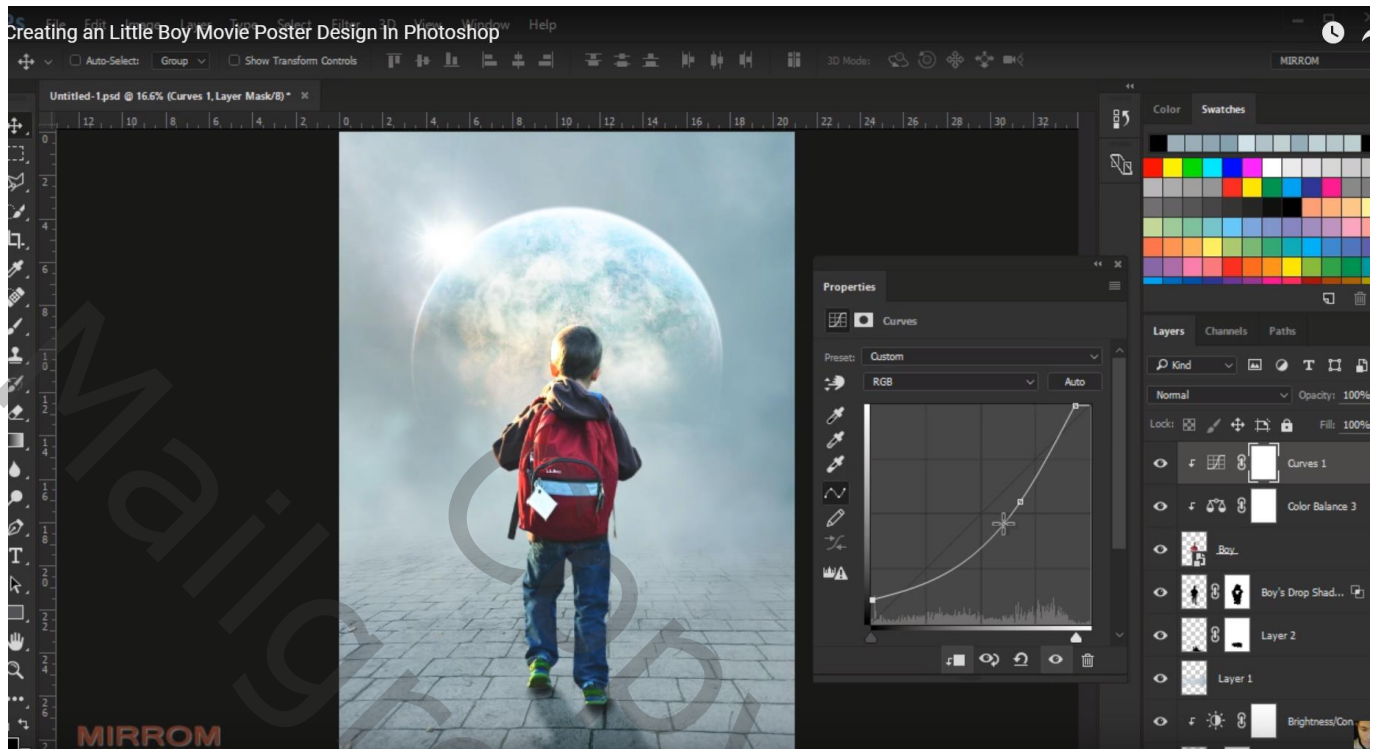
Creating an Little Boy Movie Poster Design In Photoshop
File Edit Image Layer Type Select Filter 3D View Window Help
Auto-Select: Group Show Transform Controls 3D Mode: MIRROM
Untitled-1.psd @ 16.6% (Curves 1, Layer Mask/8) * ×
12 10 8 6 4 2 0 2 4 6 8 10 12 14 16 18 20 22 24 26 28 30 32
Color Swatches
Properties
Curves
Preset: Custom
RGB Auto
Layers Channels Paths
Kind
Normal Opacity: 100%
Lock: Fill: 100%
Curves 1
Color Balance 3
Boy
Boy's Drop Shad...
Layer 2
Layer 1
Brightness/Con
MIRROM
Mailgo